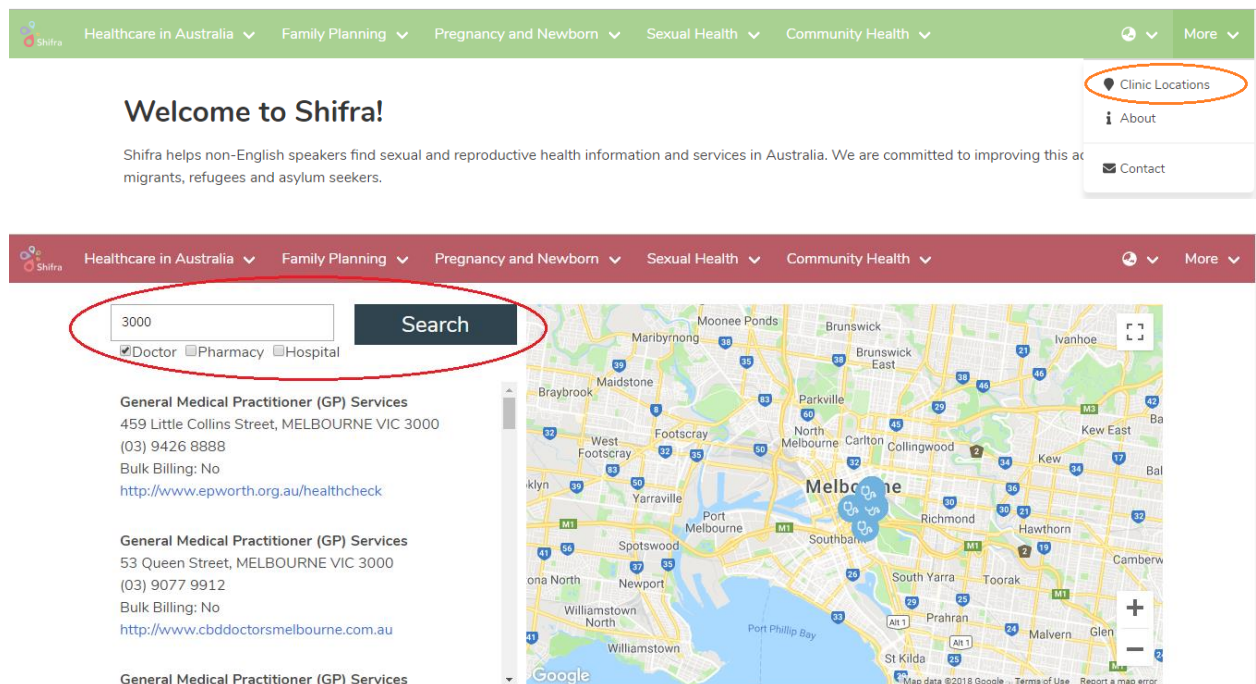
Shifra Healthcare in Australia Family Planning Pregnancy and Newborn Sexual Health Community Health More

Clinic Locations
About
Contact

Welcome to Shifra!

Shifra helps non-English speakers find sexual and reproductive health information and services in Australia. We are committed to improving this ac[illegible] migrants, refugees and asylum seekers.

Shifra Healthcare in Australia Family Planning Pregnancy and Newborn Sexual Health Community Health More

3000
Search
Doctor Pharmacy Hospital

General Medical Practitioner (GP) Services
459 Little Collins Street, MELBOURNE VIC 3000
(03) 9426 8888
Bulk Billing: No
http://www.epworth.org.au/healthcheck

General Medical Practitioner (GP) Services
53 Queen Street, MELBOURNE VIC 3000
(03) 9077 9912
Bulk Billing: No
http://www.cbddoctorsmelbourne.com.au

General Medical Practitioner (GP) Services

Moonee Ponds Brunswick Maribyrnong Ivanhoe Brunswick East Maidstone Braybrook Parkville Kew East West Footscray Footscray North Melbourne Carlton Collingwood Kew Yarraville Melbourne Richmond Port Melbourne Hawthorn Spotswood Southbank Newport South Yarra Toorak Williamstown North Prahran Port Phillip Bay Williamstown Malvern St Kilda Google Map data ©2018 Google Terms of Use Report a map error